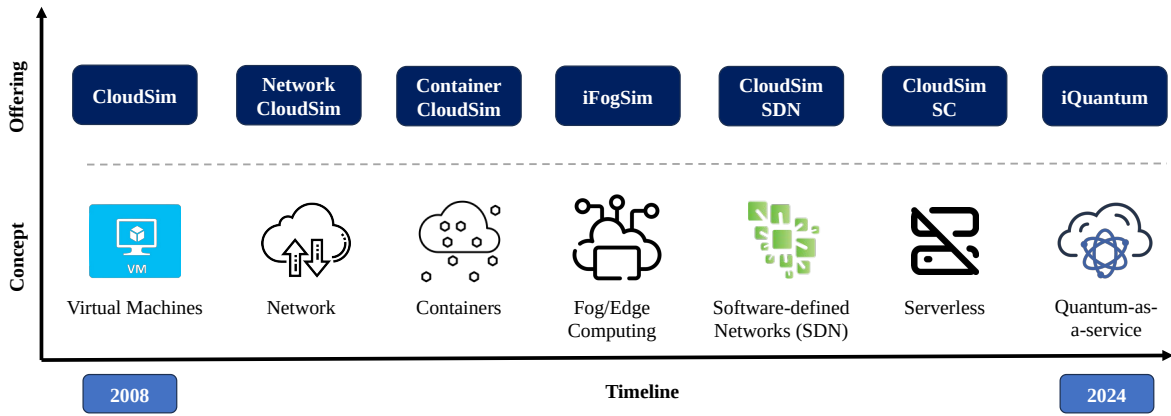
Offering

Concept

CloudSim

Network CloudSim

Container CloudSim

iFogSim

CloudSim SDN

CloudSim SC

iQuantum

VM

Virtual Machines

Network

Containers

Fog/Edge Computing

Software-defined Networks (SDN)

Serverless

Quantum-as-a-service

2008

Timeline

2024